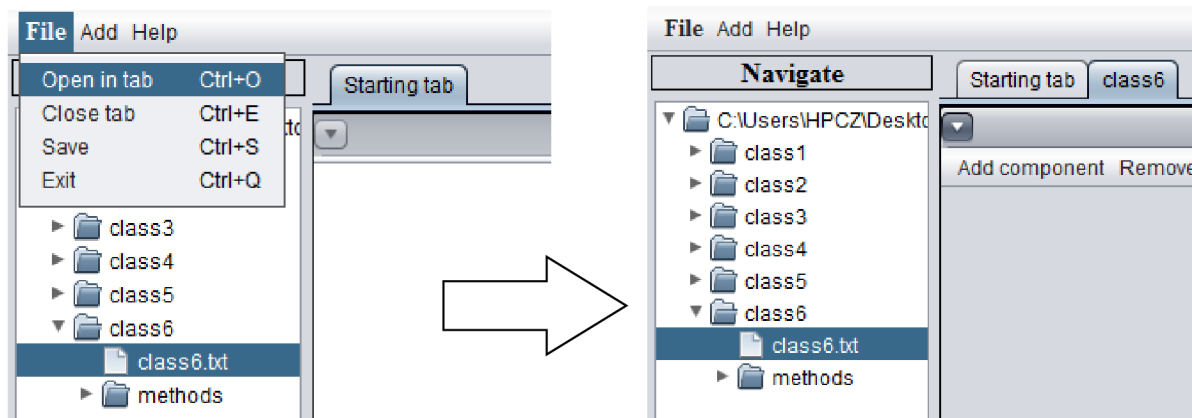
File Add Help

Open in tab Ctrl+O
Close tab Ctrl+E
Save Ctrl+S
Exit Ctrl+Q

Starting tab

class3
class4
class5
class6
class6.txt
methods

File Add Help

Navigate

Starting tab class6

C:\Users\HPCZ\Deskto
class1
class2
class3
class4
class5
class6
class6.txt
methods

Add component Remove